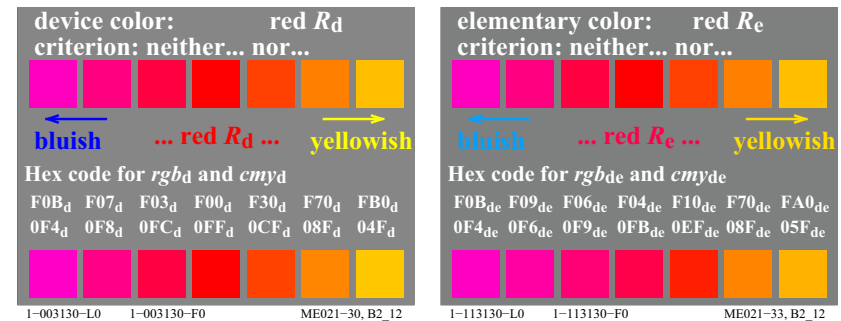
device color: red $R_d$
criterion: neither... nor...

bluish ... red $R_d$ ... yellowish

Hex code for $rgb_d$ and $cmy_d$

$F0B_d$ $F07_d$ $F03_d$ $F00_d$ $F30_d$ $F70_d$ $FB0_d$
$0F4_d$ $0F8_d$ $0FC_d$ $0FF_d$ $0CF_d$ $08F_d$ $04F_d$

1−003130−L0 1−003130−F0 ME021−30, B2_12

elementary color: red $R_e$
criterion: neither... nor...

bluish ... red $R_e$ ... yellowish

Hex code for $rgb_{de}$ and $cmy_{de}$

$F0B_{de}$ $F09_{de}$ $F06_{de}$ $F04_{de}$ $F10_{de}$ $F70_{de}$ $FA0_{de}$
$0F4_{de}$ $0F6_{de}$ $0F9_{de}$ $0FB_{de}$ $0EF_{de}$ $08F_{de}$ $05F_{de}$

1−113130−L0 1−113130−F0 ME021−33, B2_12